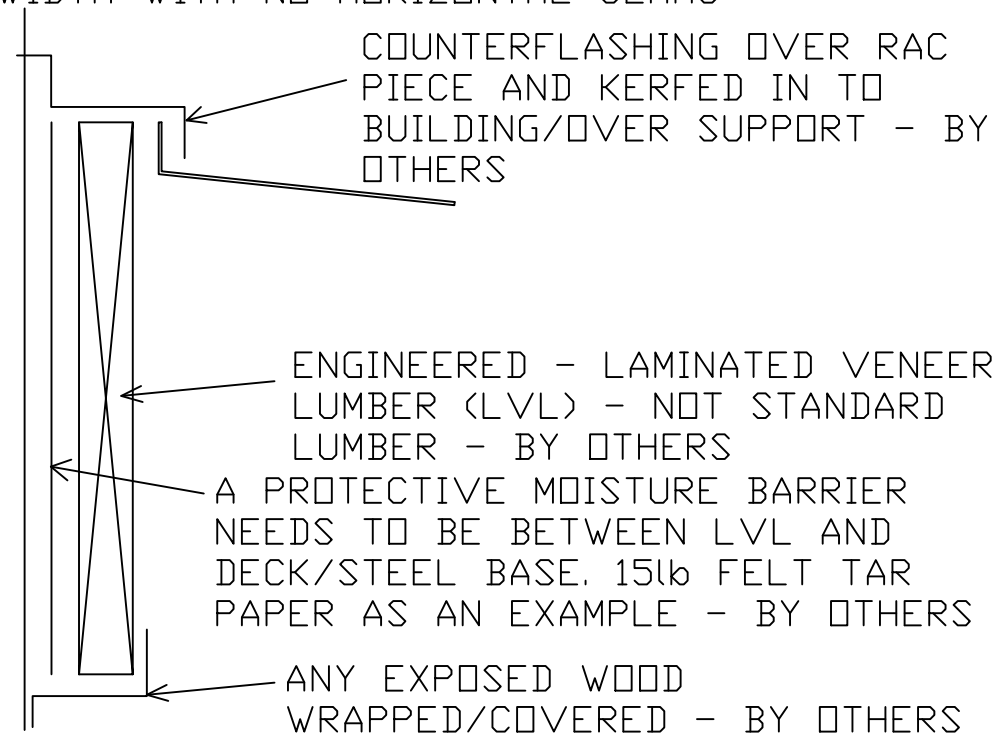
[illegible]

COUNTERFLASHING OVER RAC PIECE AND KERFED IN TO BUILDING/OVER SUPPORT - BY OTHERS

ENGINEERED - LAMINATED VENEER LUMBER (LVL) - NOT STANDARD LUMBER - BY OTHERS

A PROTECTIVE MOISTURE BARRIER NEEDS TO BE BETWEEN LVL AND DECK/STEEL BASE. 15lb FELT TAR PAPER AS AN EXAMPLE - BY OTHERS

ANY EXPOSED WOOD WRAPPED/COVERED - BY OTHERS